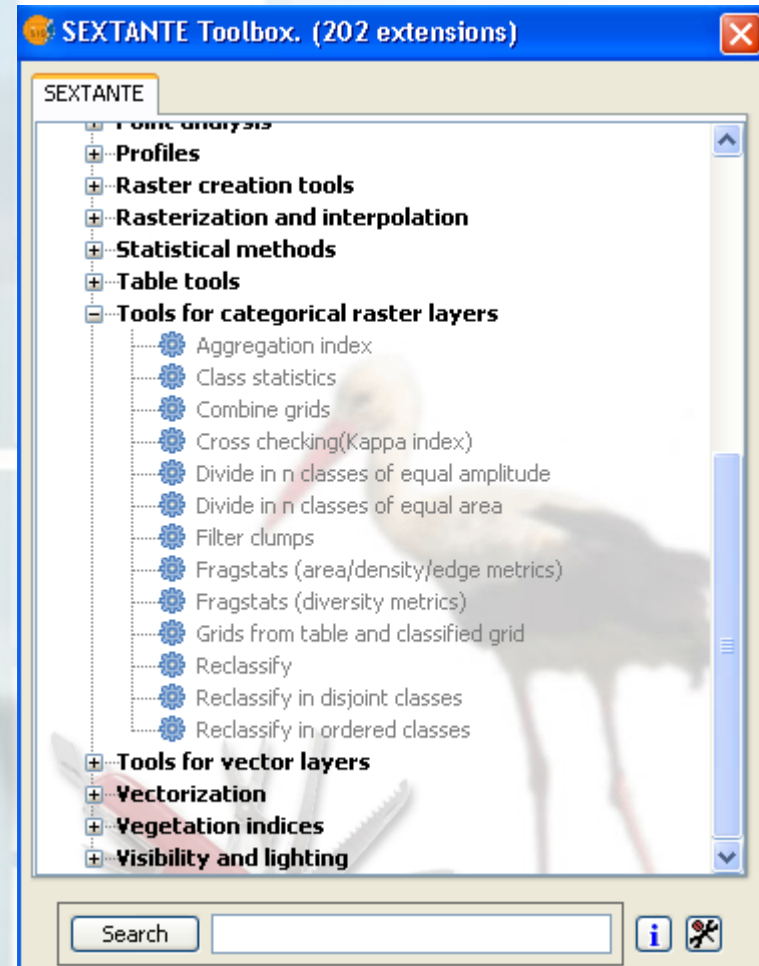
SEXTANTE Toolbox. (202 extensions)

SEXTANTE

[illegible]
Profiles
Raster creation tools
Rasterization and interpolation
Statistical methods
Table tools
Tools for categorical raster layers
Aggregation index
Class statistics
Combine grids
Cross checking(Kappa index)
Divide in n classes of equal amplitude
Divide in n classes of equal area
Filter clumps
Fragstats (area/density/edge metrics)
Fragstats (diversity metrics)
Grids from table and classified grid
Reclassify
Reclassify in disjoint classes
Reclassify in ordered classes
Tools for vector layers
Vectorization
Vegetation indices
Visibility and lighting

Search